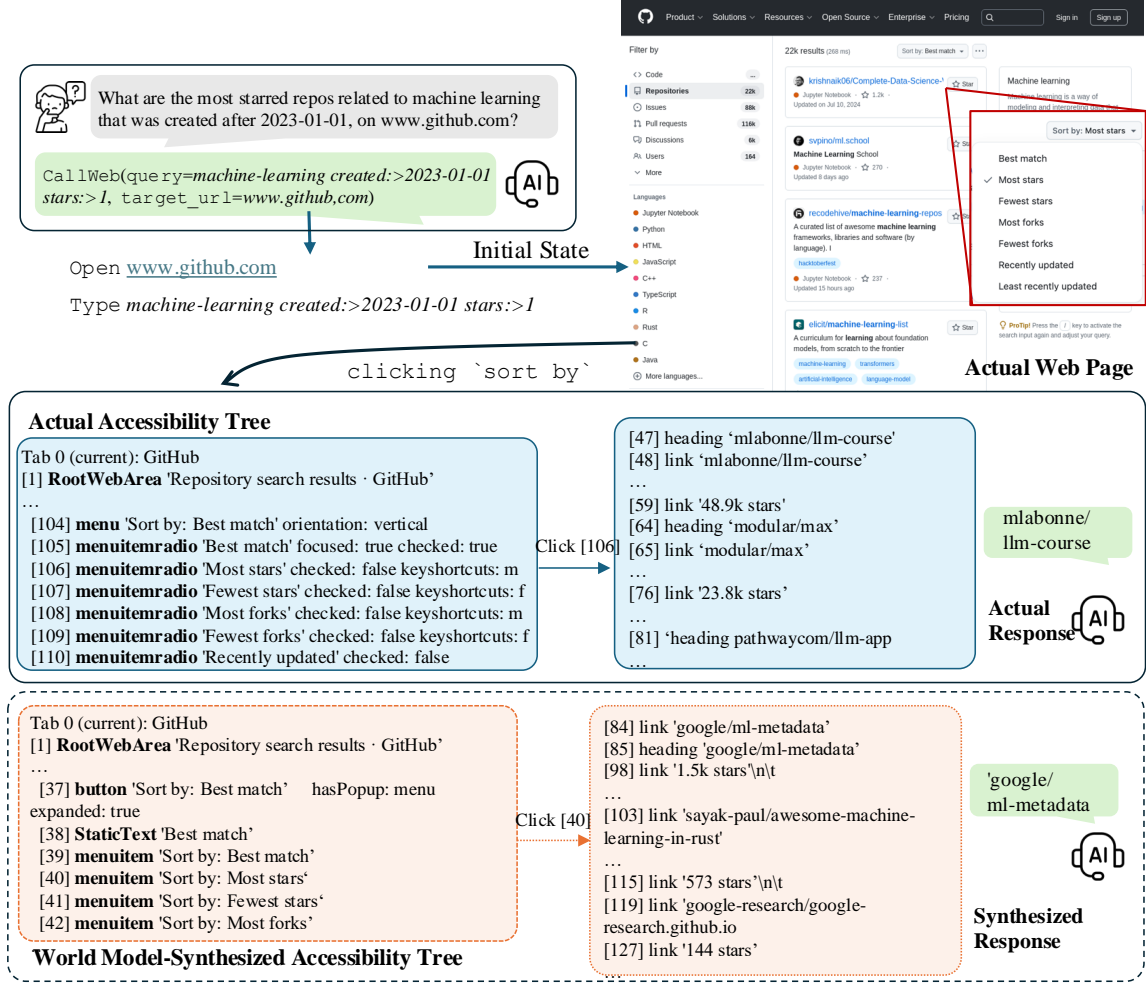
What are the most starred repos related to machine learning that was created after 2023-01-01, on www.github.com?

CallWeb(query=*machine-learning created:>2023-01-01 stars:>1*, target_url=*www.github,com*)

Open www.github.com

Type *machine-learning created:>2023-01-01 stars:>1*

Initial State

Product Solutions Resources Open Source Enterprise Pricing Sign in Sign up

Filter by

Code
Repositories 22k
Issues 88k
Pull requests 116k
Discussions 6k
Users 164
More

Languages
Jupyter Notebook
Python
HTML
JavaScript
C++
TypeScript
R
Rust
C
Java
More languages...

22k results (268 ms) Sort by: Best match

krishnaik06/Complete-Data-Science-
Jupyter Notebook 1.2k
Updated on Jul 10, 2024

svpino/ml.school
Machine Learning School
Jupyter Notebook 270
Updated 8 days ago

recodehive/machine-learning-repos
A curated list of awesome machine learning frameworks, libraries and software (by language). I
hacktoberfest
Jupyter Notebook 237
Updated 15 hours ago

elicit/machine-learning-list
A curriculum for learning about foundation models, from scratch to the frontier
machine-learning transformers
artificial-intelligence language-model

Star

Machine learning
Machine learning is a way of modeling and interpreting data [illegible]

Sort by: Most stars
Best match
Most stars
Fewest stars
Most forks
Fewest forks
Recently updated
Least recently updated

ProTip! Press the / key to activate the search input again and adjust your query.

Actual Web Page

clicking `sort by`

**Actual Accessibility Tree**
Tab 0 (current): GitHub
[1] **RootWebArea** 'Repository search results · GitHub'
…
[104] **menu** 'Sort by: Best match' orientation: vertical
[105] **menuitemradio** 'Best match' focused: true checked: true
[106] **menuitemradio** 'Most stars' checked: false keyshortcuts: m
[107] **menuitemradio** 'Fewest stars' checked: false keyshortcuts: f
[108] **menuitemradio** 'Most forks' checked: false keyshortcuts: m
[109] **menuitemradio** 'Fewest forks' checked: false keyshortcuts: f
[110] **menuitemradio** 'Recently updated' checked: false

Click [106]

[47] heading 'mlabonne/llm-course'
[48] link 'mlabonne/llm-course'
…
[59] link '48.9k stars'
[64] heading 'modular/max'
[65] link 'modular/max'
…
[76] link '23.8k stars'
…
[81] 'heading pathwaycom/llm-app
…

mlabonne/ llm-course

**Actual Response**

Tab 0 (current): GitHub
[1] **RootWebArea** 'Repository search results · GitHub'
…
[37] **button** 'Sort by: Best match' hasPopup: menu expanded: true
[38] **StaticText** 'Best match'
[39] **menuitem** 'Sort by: Best match'
[40] **menuitem** 'Sort by: Most stars'
[41] **menuitem** 'Sort by: Fewest stars'
[42] **menuitem** 'Sort by: Most forks'

Click [40]

[84] link 'google/ml-metadata'
[85] heading 'google/ml-metadata'
[98] link '1.5k stars'\n\t
…
[103] link 'sayak-paul/awesome-machine-learning-in-rust'
…
[115] link '573 stars'\n\t
[119] link 'google-research/google-research.github.io
[127] link '144 stars'

'google/ ml-metadata

**Synthesized Response**

**World Model-Synthesized Accessibility Tree**